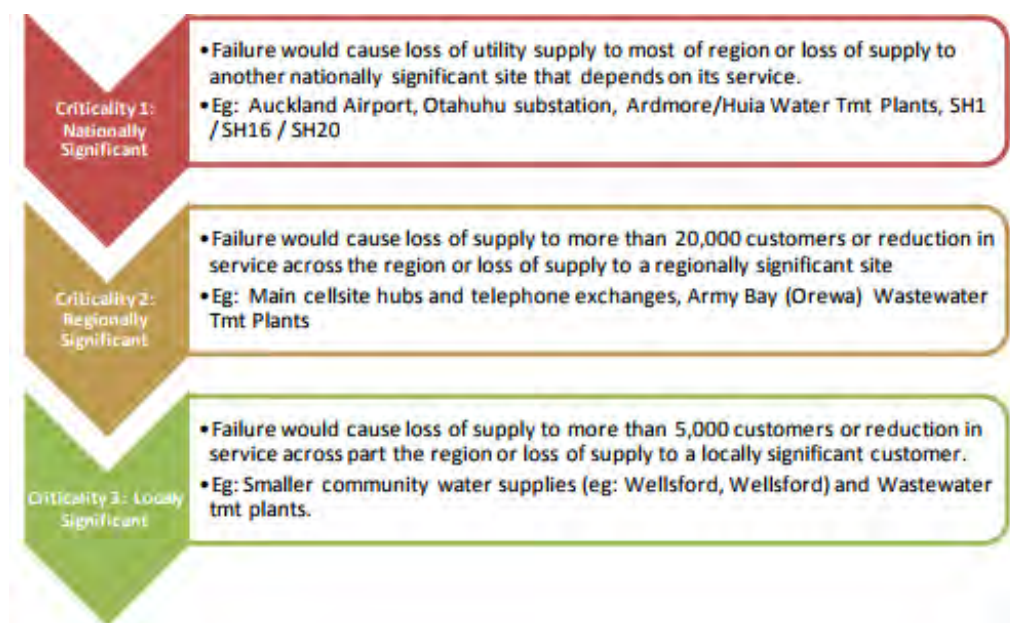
Criticality 1: Nationally Significant

• Failure would cause loss of utility supply to most of region or loss of supply to another nationally significant site that depends on its service.
• Eg: Auckland Airport, Otahuhu substation, Ardmore/Huia Water Tmt Plants, SH1 / SH16 / SH20

Criticality 2: Regionally Significant

• Failure would cause loss of supply to more than 20,000 customers or reduction in service across the region or loss of supply to a regionally significant site
• Eg: Main cellsite hubs and telephone exchanges, Army Bay (Orewa) Wastewater Tmt Plants

Criticality 3: Localy Significant

• Failure would cause loss of supply to more than 5,000 customers or reduction in service across part the region or loss of supply to a locally significant customer.
• Eg: Smaller community water supplies (eg: Wellsford, Wellsford) and Wastewater tmt plants.